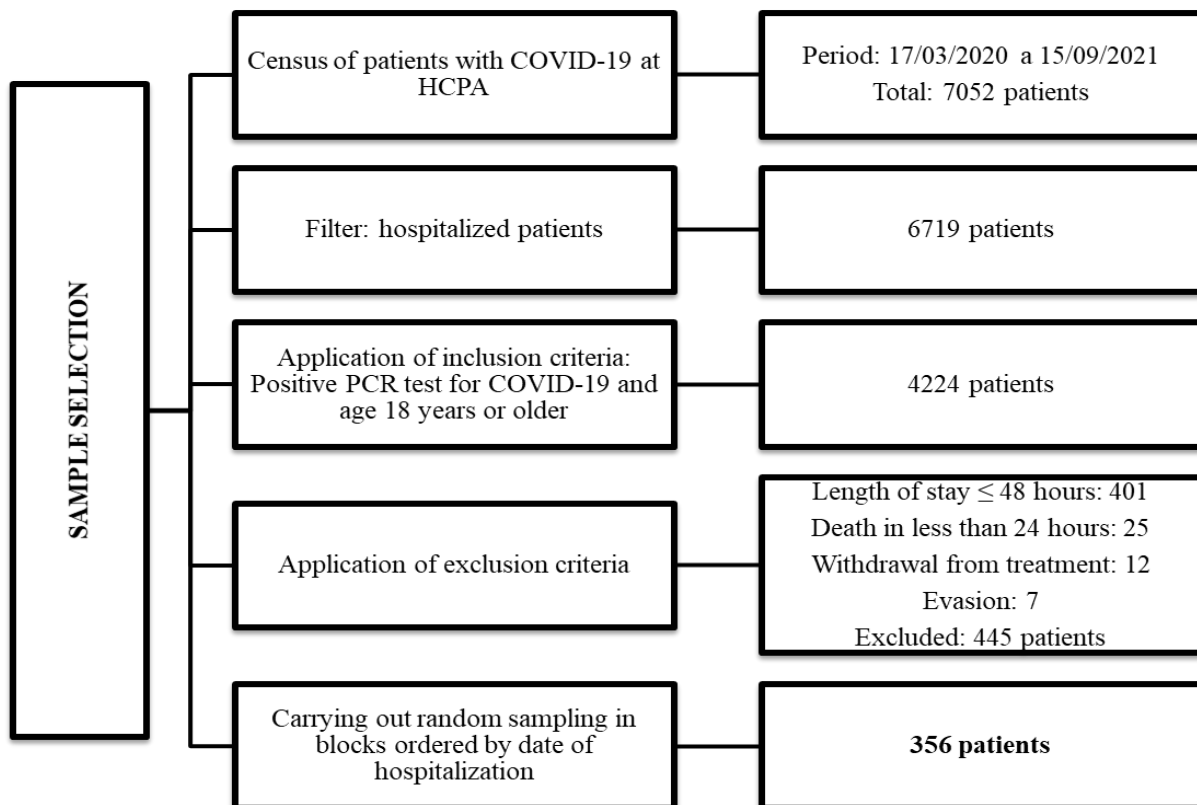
SAMPLE SELECTION

Census of patients with COVID-19 at HCPA

Period: 17/03/2020 a 15/09/2021
Total: 7052 patients

Filter: hospitalized patients

6719 patients

Application of inclusion criteria: Positive PCR test for COVID-19 and age 18 years or older

4224 patients

Application of exclusion criteria

Length of stay $\leq$ 48 hours: 401
Death in less than 24 hours: 25
Withdrawal from treatment: 12
Evasion: 7
Excluded: 445 patients

Carrying out random sampling in blocks ordered by date of hospitalization

**356 patients**